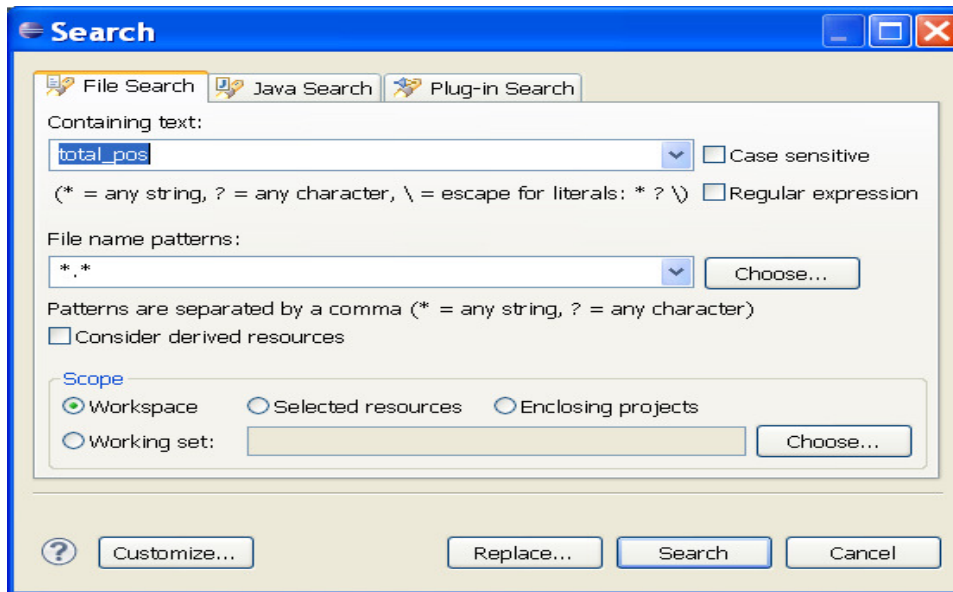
Search

File Search | Java Search | Plug-in Search

Containing text:

total_pos

Case sensitive

(* = any string, ? = any character, \ = escape for literals: * ? \)

Regular expression

File name patterns:

*.*

Choose...

Patterns are separated by a comma (* = any string, ? = any character)

Consider derived resources

Scope

Workspace

Selected resources

Enclosing projects

Working set:

Choose...

Customize...

Replace...

Search

Cancel